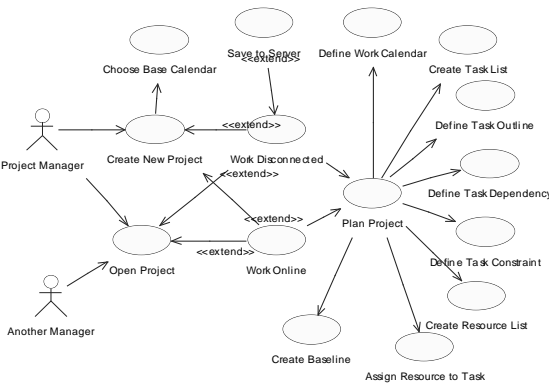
Save to Server
Define Work Calendar
Choose Base Calendar
<<extend>>
Create Task List
Define Task Outline
<<extend>>
Project Manager
Create New Project
Work Disconnected
<<extend>>
Define Task Dependency
Plan Project
<<extend>>
<<extend>>
Define Task Constraint
Open Project
Work Online
Create Resource List
Another Manager
Create Baseline
Assign Resource to Task